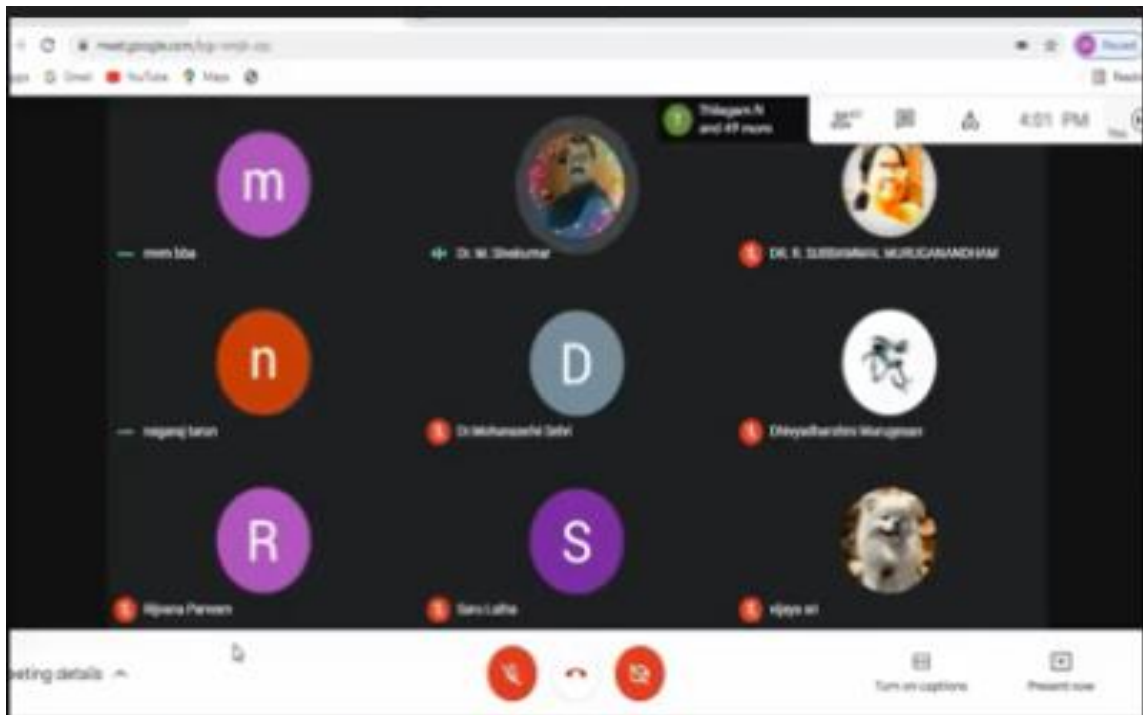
meet.google.com/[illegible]

Gmail YouTube Maps

Paused

Thilagam.N and 49 more

4:01 PM

m

mmm bba

Dr. M. Sivakumar

DR. R. SUBBAMMAL MURUGANANDHAM

n

nagaraj tarun

D

Dr.Mohanapriya Selvi

Dhivyadharshini Murugesan

R

Rijvana Parveen

S

Saru Latha

vijaya sri

eeting details

Turn on captions

Present now